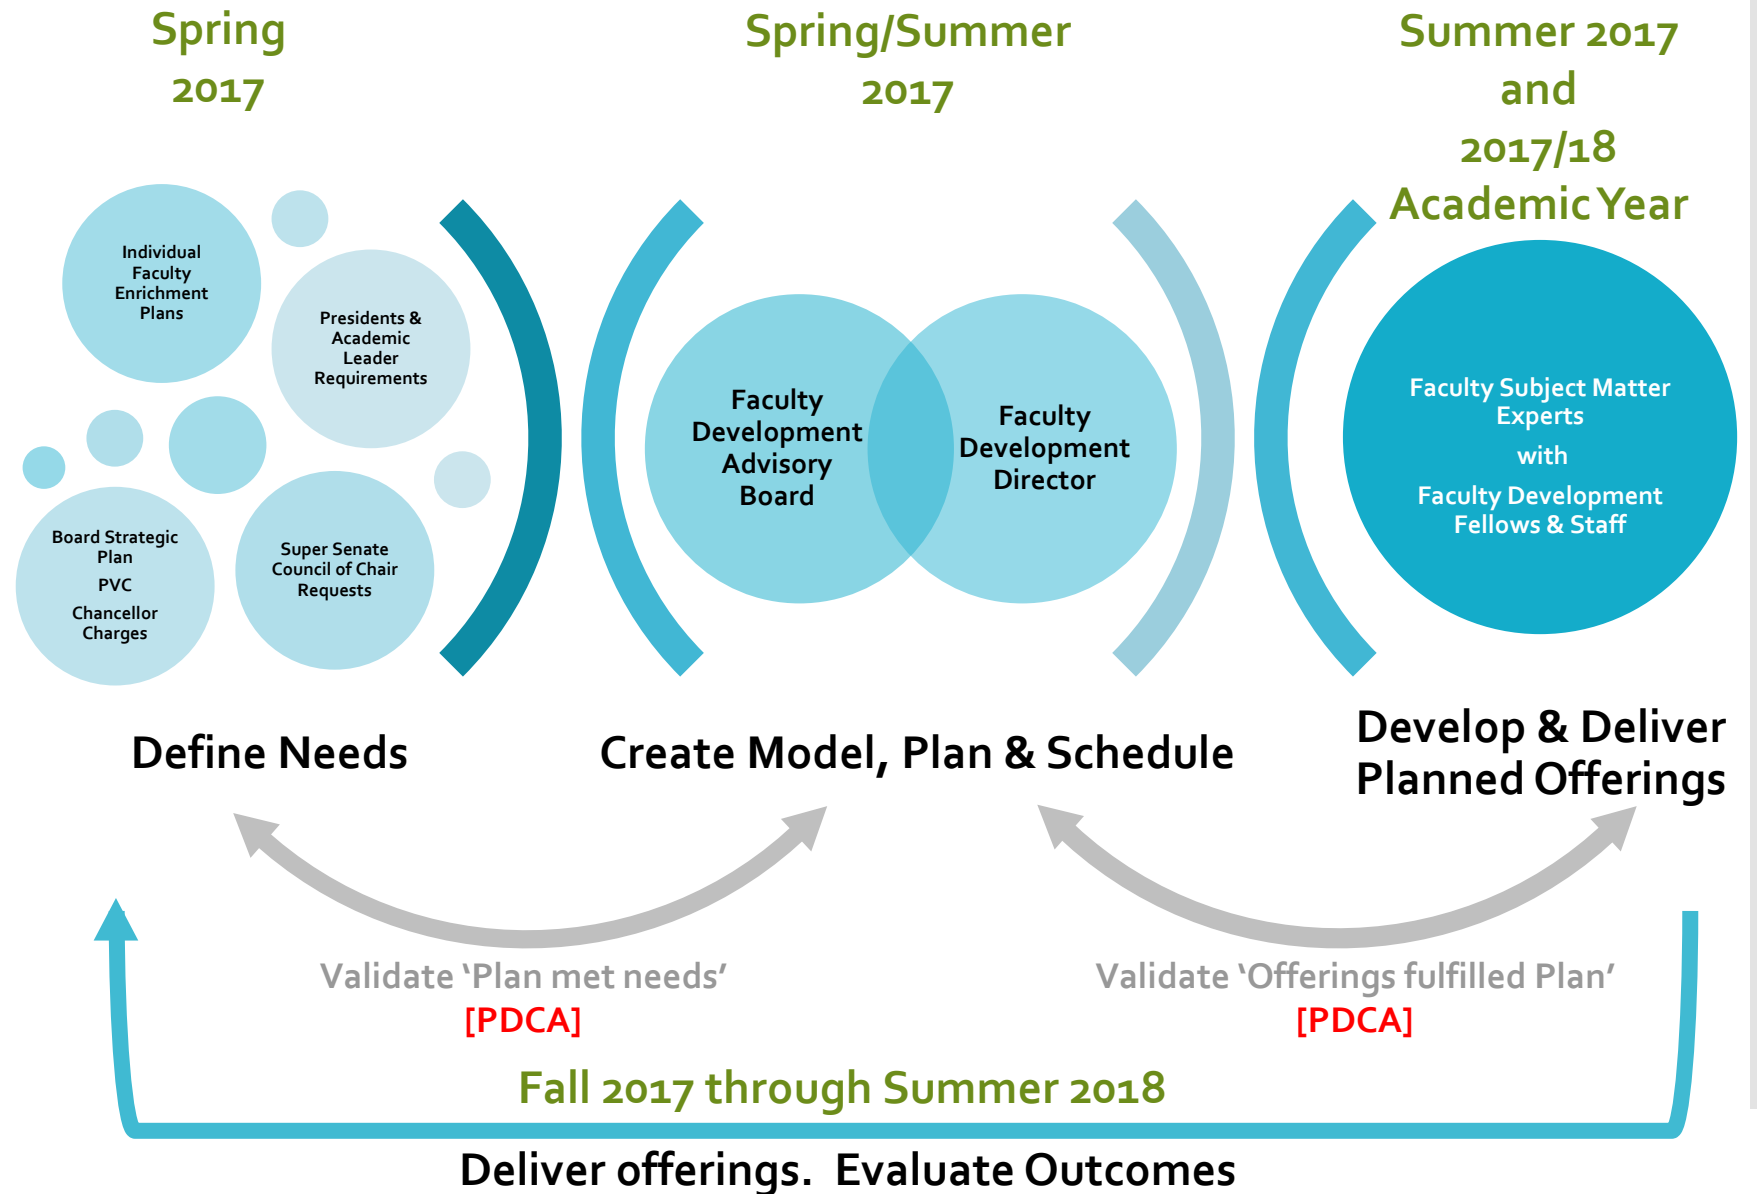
Spring 2017

Spring/Summer 2017

Summer 2017 and 2017/18 Academic Year

Individual Faculty Enrichment Plans

Presidents & Academic Leader Requirements

Board Strategic Plan
PVC
Chancellor Charges

Super Senate Council of Chair Requests

Faculty Development Advisory Board

Faculty Development Director

Faculty Subject Matter Experts
with
Faculty Development Fellows & Staff

Define Needs

Create Model, Plan & Schedule

Develop & Deliver Planned Offerings

Validate 'Plan met needs'
[PDCA]

Validate 'Offerings fulfilled Plan'
[PDCA]

Fall 2017 through Summer 2018

Deliver offerings. Evaluate Outcomes